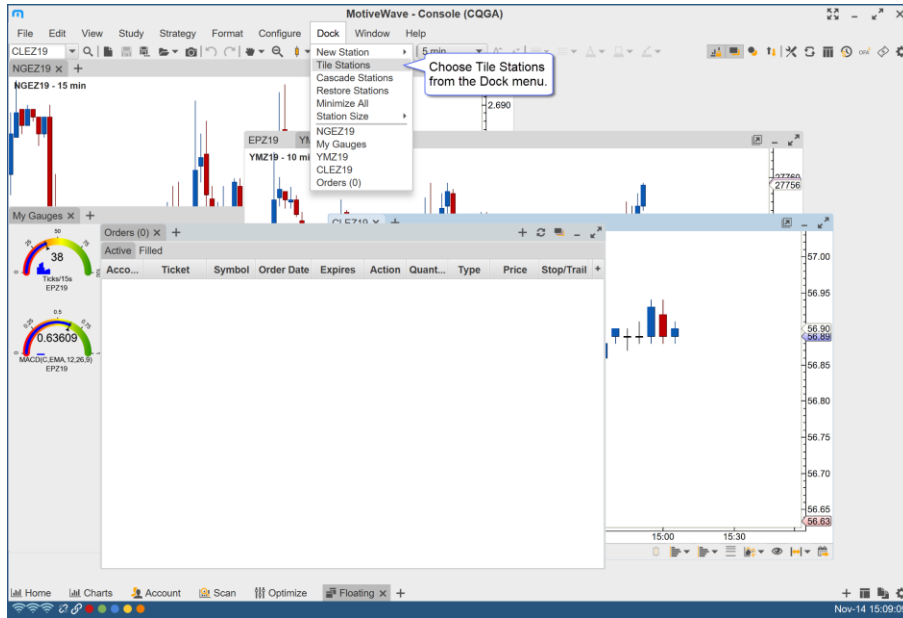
MotiveWave - Console (CQGA)

File Edit View Study Strategy Format Configure Dock Window Help

CLEZ19

5 min

NGEZ19 ×

NGEZ19 - 15 min

New Station
Tile Stations
Cascade Stations
Restore Stations
Minimize All
Station Size
NGEZ19
My Gauges
YMZ19
CLEZ19
Orders (0)

Choose Tile Stations from the Dock menu.

2.690

EPZ19

YMZ19 - 10 mi

27760
27756

My Gauges ×

38
Ticks/15s
EPZ19

0.63609
MACD(C,EMA,12,26,9)
EPZ19

Orders (0) ×

Active Filled

| Acco... | Ticket | Symbol | Order Date | Expires | Action | Quant... | Type | Price | Stop/Trail |
|---|---|---|---|---|---|---|---|---|---|

CLEZ19

57.00
56.95
56.90
56.89
56.85
56.80
56.75
56.70
56.65
56.63

15:00 15:30

Home Charts Account Scan Optimize Floating ×

Nov-14 15:09:0